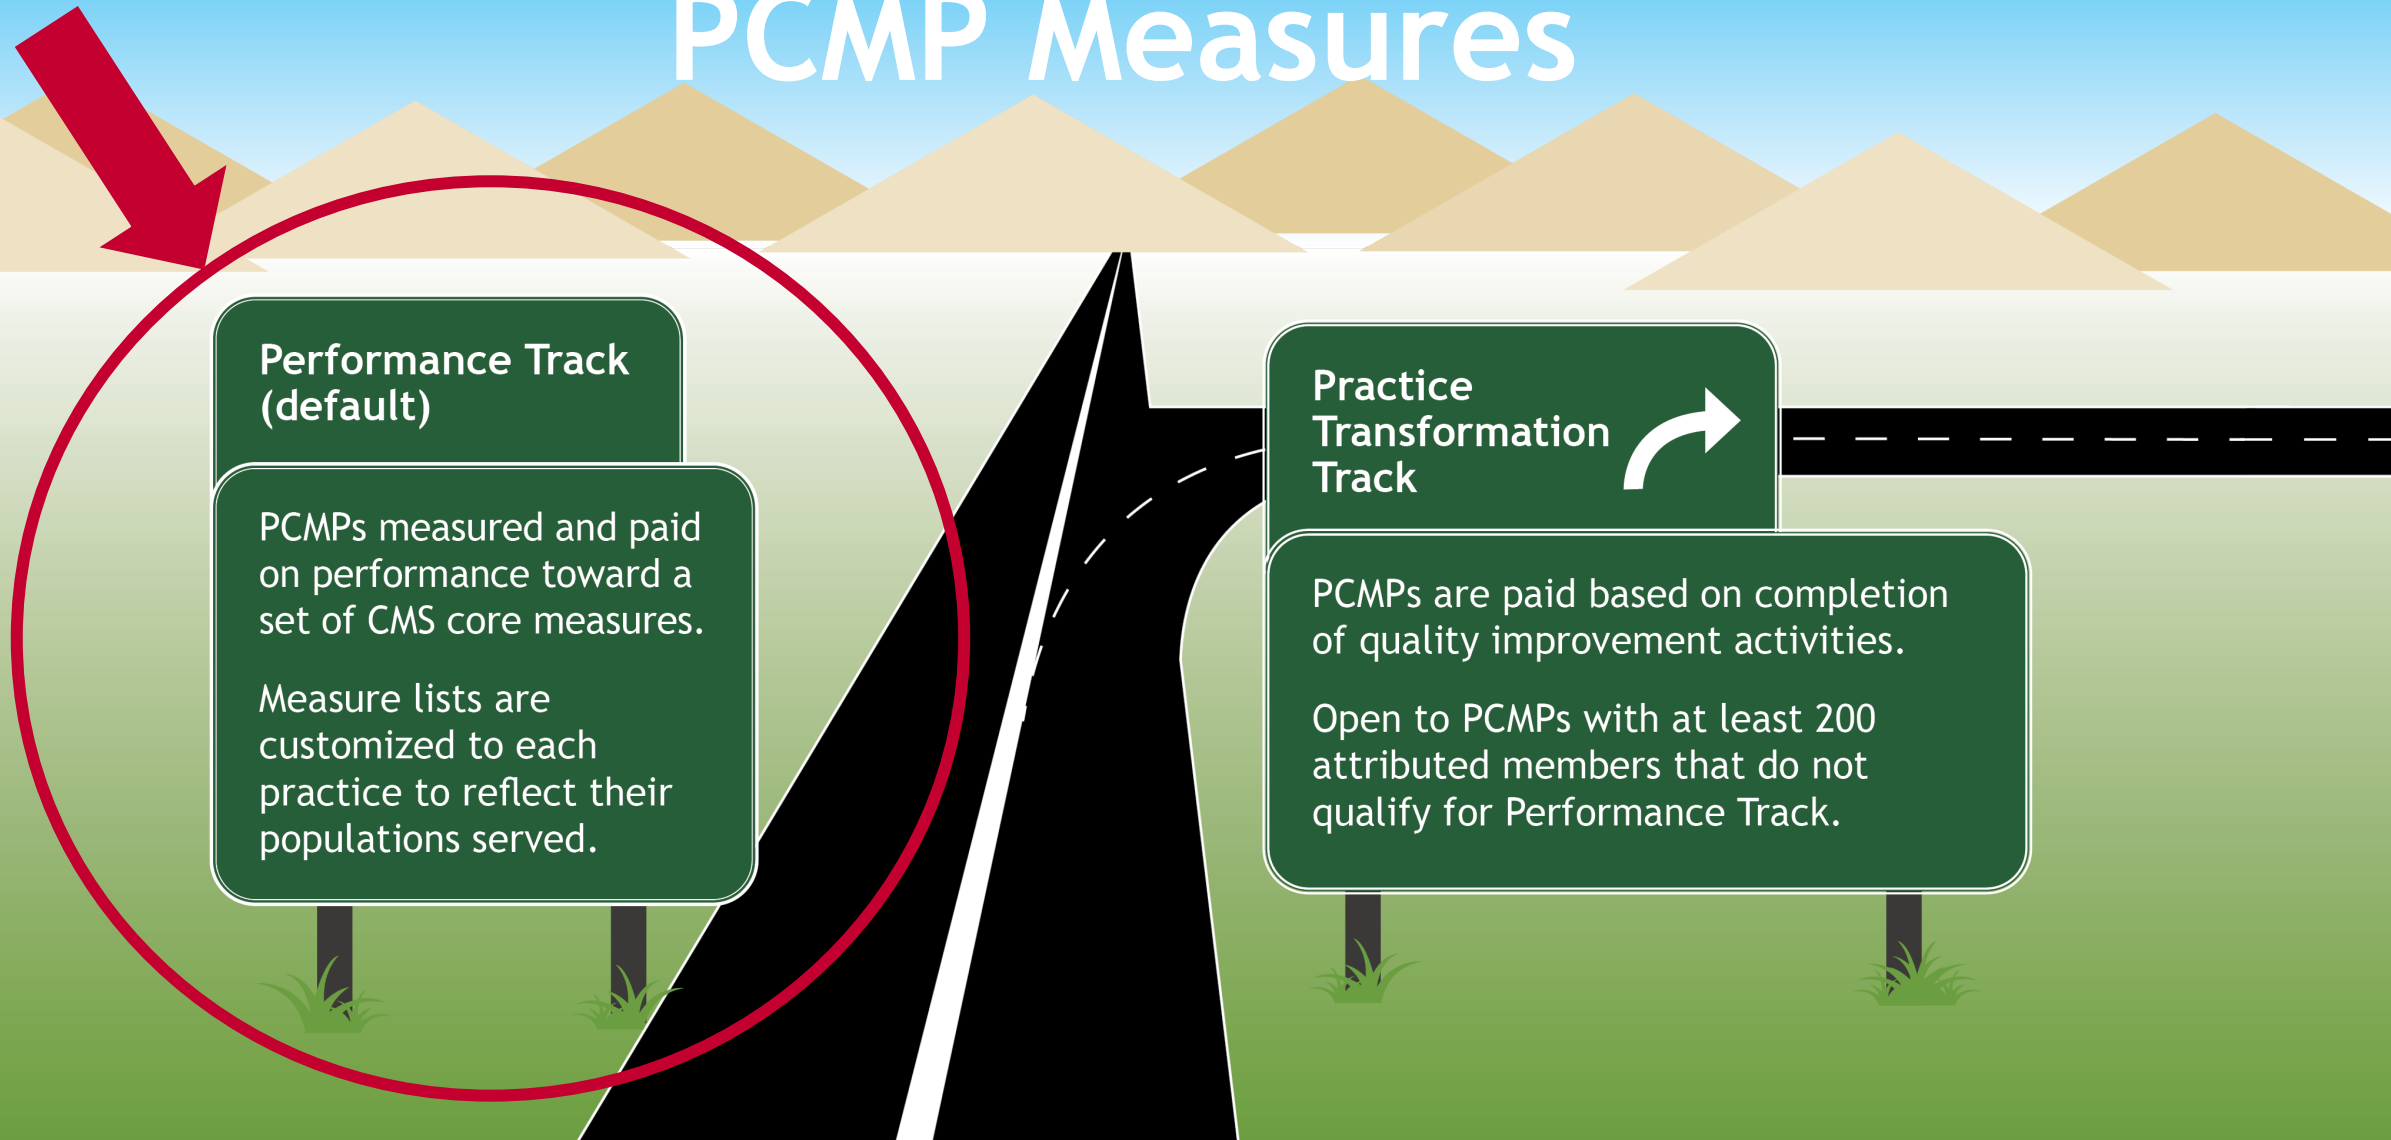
PCMP Measures

Performance Track (default)

PCMPs measured and paid on performance toward a set of CMS core measures.

Measure lists are customized to each practice to reflect their populations served.

Practice Transformation Track

PCMPs are paid based on completion of quality improvement activities.

Open to PCMPs with at least 200 attributed members that do not qualify for Performance Track.